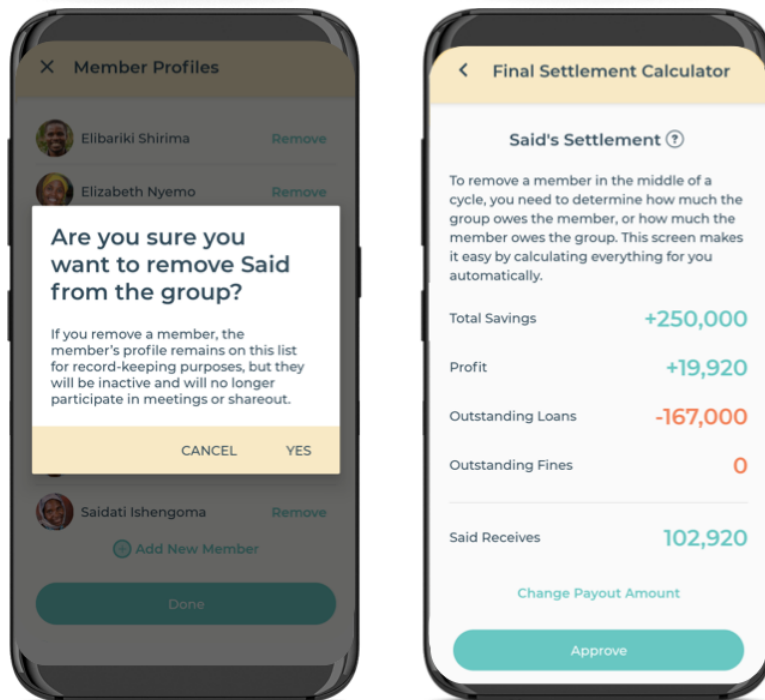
X Member Profiles

Elibariki Shirima Remove

Elizabeth Nyemo Remove

Are you sure you want to remove Said from the group?

If you remove a member, the member's profile remains on this list for record-keeping purposes, but they will be inactive and will no longer participate in meetings or shareout.

CANCEL YES

Saidati Ishengoma Remove

Add New Member

Done

< Final Settlement Calculator

Said's Settlement ?

To remove a member in the middle of a cycle, you need to determine how much the group owes the member, or how much the member owes the group. This screen makes it easy by calculating everything for you automatically.

Total Savings +250,000

Profit +19,920

Outstanding Loans -167,000

Outstanding Fines 0

Said Receives 102,920

Change Payout Amount

Approve